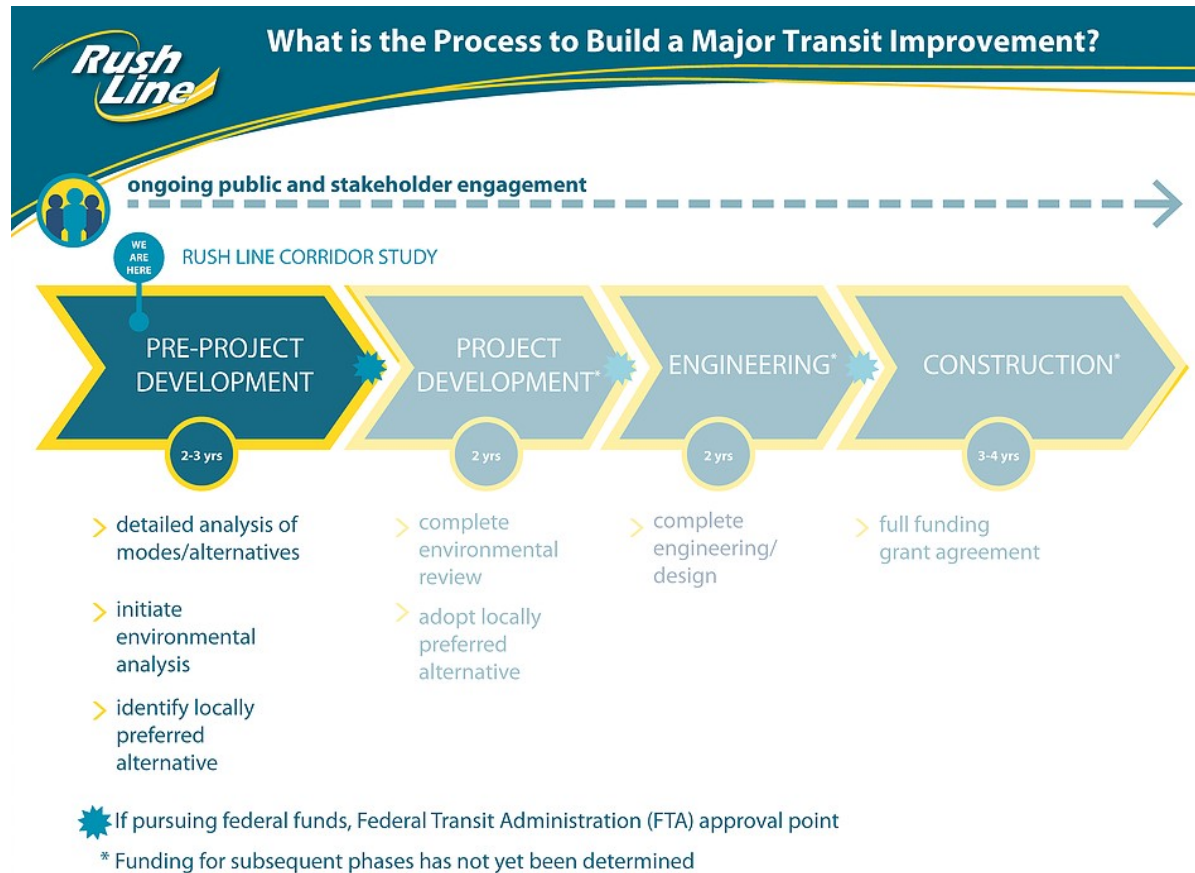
Rush Line

What is the Process to Build a Major Transit Improvement?

ongoing public and stakeholder engagement

WE ARE HERE

RUSH LINE CORRIDOR STUDY

PRE-PROJECT DEVELOPMENT

2-3 yrs

PROJECT DEVELOPMENT*

2 yrs

ENGINEERING*

2 yrs

CONSTRUCTION*

3-4 yrs

detailed analysis of modes/alternatives

initiate environmental analysis

identify locally preferred alternative

complete environmental review

adopt locally preferred alternative

complete engineering/ design

full funding grant agreement

If pursuing federal funds, Federal Transit Administration (FTA) approval point

* Funding for subsequent phases has not yet been determined